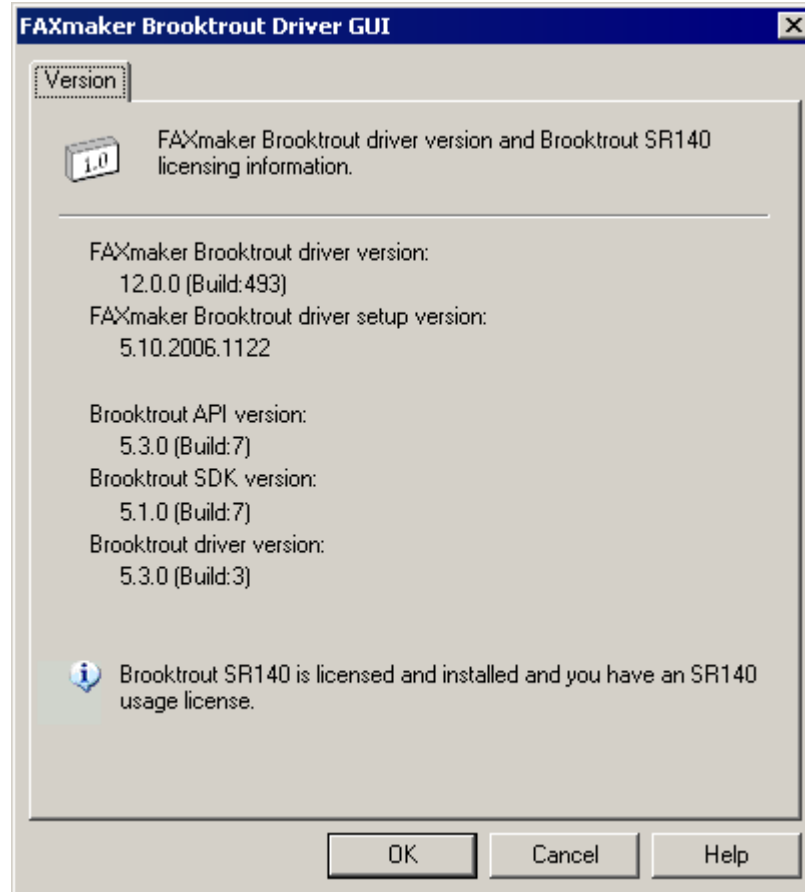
FAXmaker Brooktrout Driver GUI

Version

1.0

FAXmaker Brooktrout driver version and Brooktrout SR140 licensing information.

FAXmaker Brooktrout driver version:
12.0.0 (Build:493)
FAXmaker Brooktrout driver setup version:
5.10.2006.1122

Brooktrout API version:
5.3.0 (Build:7)
Brooktrout SDK version:
5.1.0 (Build:7)
Brooktrout driver version:
5.3.0 (Build:3)

Brooktrout SR140 is licensed and installed and you have an SR140 usage license.

OK
Cancel
Help